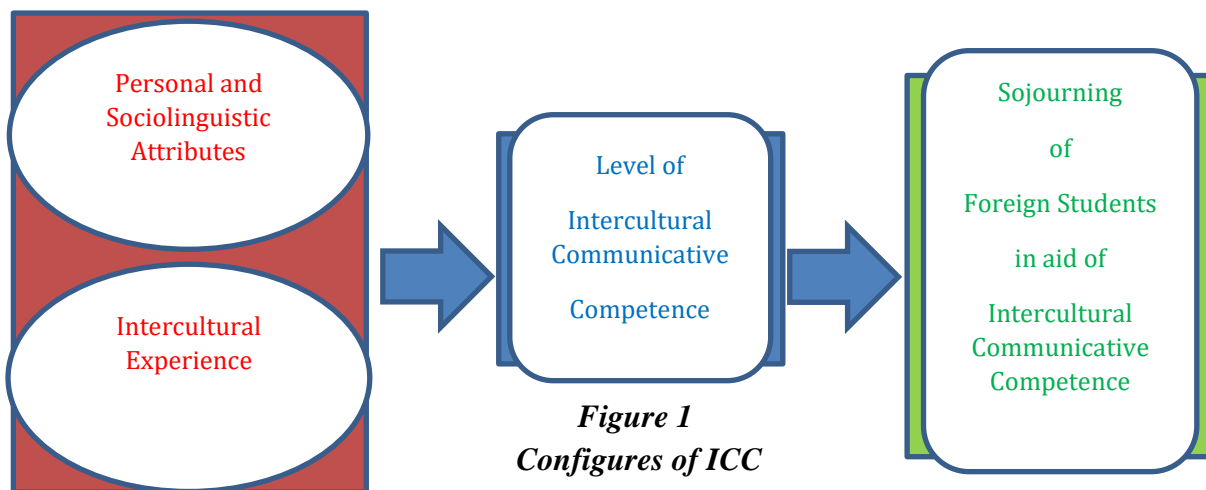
Personal and Sociolinguistic Attributes

Intercultural Experience

Level of

Intercultural Communicative

Competence

Sojourning

of

Foreign Students

in aid of

Intercultural Communicative Competence

Figure 1
Configures of ICC